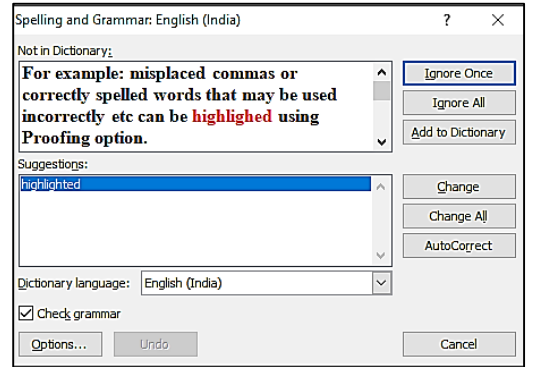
Spelling and Grammar: English (India) ? ×

Not in Dictionary:

For example: misplaced commas or correctly spelled words that may be used incorrectly etc can be highlighed using Proofing option.

Ignore Once
Ignore All
Add to Dictionary

Suggestions:

highlighted

Change
Change All
AutoCorrect

Dictionary language: English (India)

Check grammar

Options... Undo Cancel